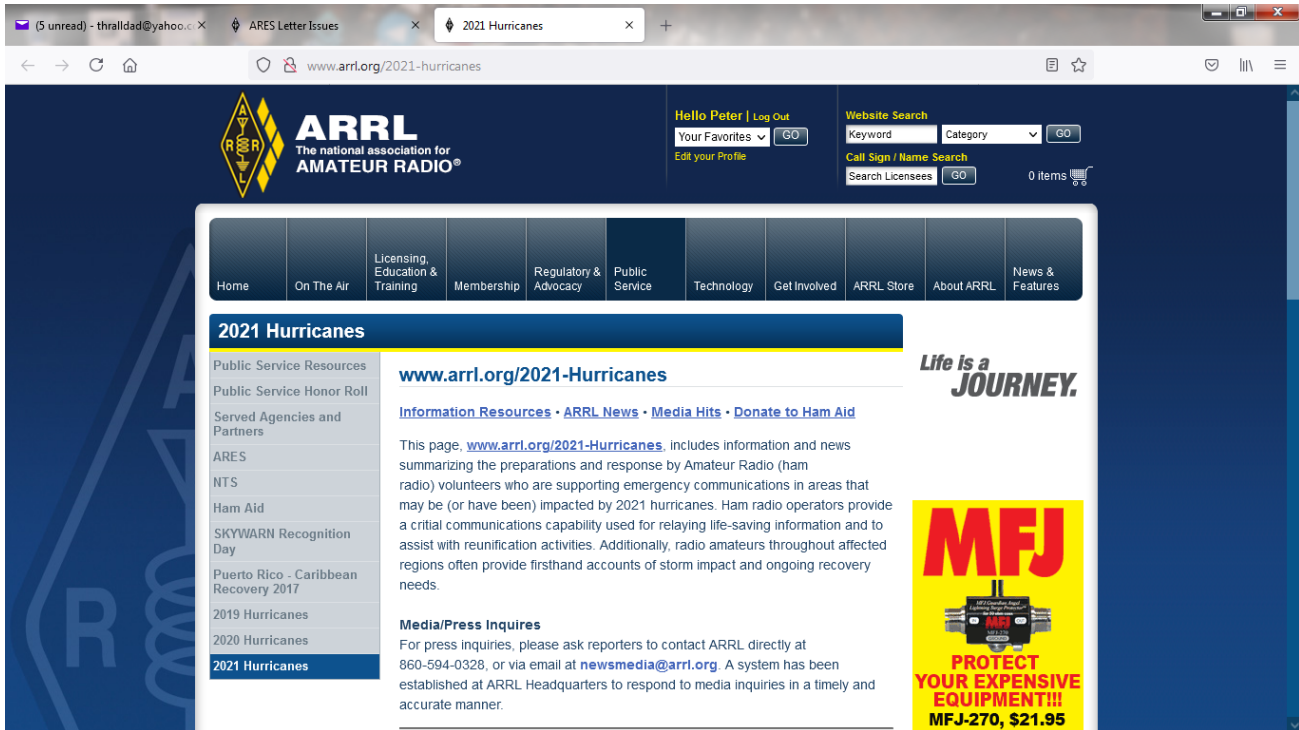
(5 unread) - thralldad@yahoo.c ×
ARES Letter Issues ×
2021 Hurricanes ×
+

www.arrl.org/2021-hurricanes

ARRL
The national association for
AMATEUR RADIO®

Hello Peter | Log Out
Your Favorites GO
Edit your Profile

Website Search
Keyword
Category
GO
Call Sign / Name Search
Search Licensees
GO
0 items

Home
On The Air
Licensing, Education & Training
Membership
Regulatory & Advocacy
Public Service
Technology
Get Involved
ARRL Store
About ARRL
News & Features

2021 Hurricanes

Public Service Resources
Public Service Honor Roll
Served Agencies and Partners
ARES
NTS
Ham Aid
SKYWARN Recognition Day
Puerto Rico - Caribbean Recovery 2017
2019 Hurricanes
2020 Hurricanes
2021 Hurricanes

www.arrl.org/2021-Hurricanes

Information Resources • ARRL News • Media Hits • Donate to Ham Aid

This page, www.arrl.org/2021-Hurricanes, includes information and news summarizing the preparations and response by Amateur Radio (ham radio) volunteers who are supporting emergency communications in areas that may be (or have been) impacted by 2021 hurricanes. Ham radio operators provide a critial communications capability used for relaying life-saving information and to assist with reunification activities. Additionally, radio amateurs throughout affected regions often provide firsthand accounts of storm impact and ongoing recovery needs.

Media/Press Inquires
For press inquiries, please ask reporters to contact ARRL directly at 860-594-0328, or via email at newsmedia@arrl.org. A system has been established at ARRL Headquarters to respond to media inquiries in a timely and accurate manner.

Life is a JOURNEY.

MFJ
MFJ
PROTECT YOUR EXPENSIVE EQUIPMENT!!!
MFJ-270, $21.95